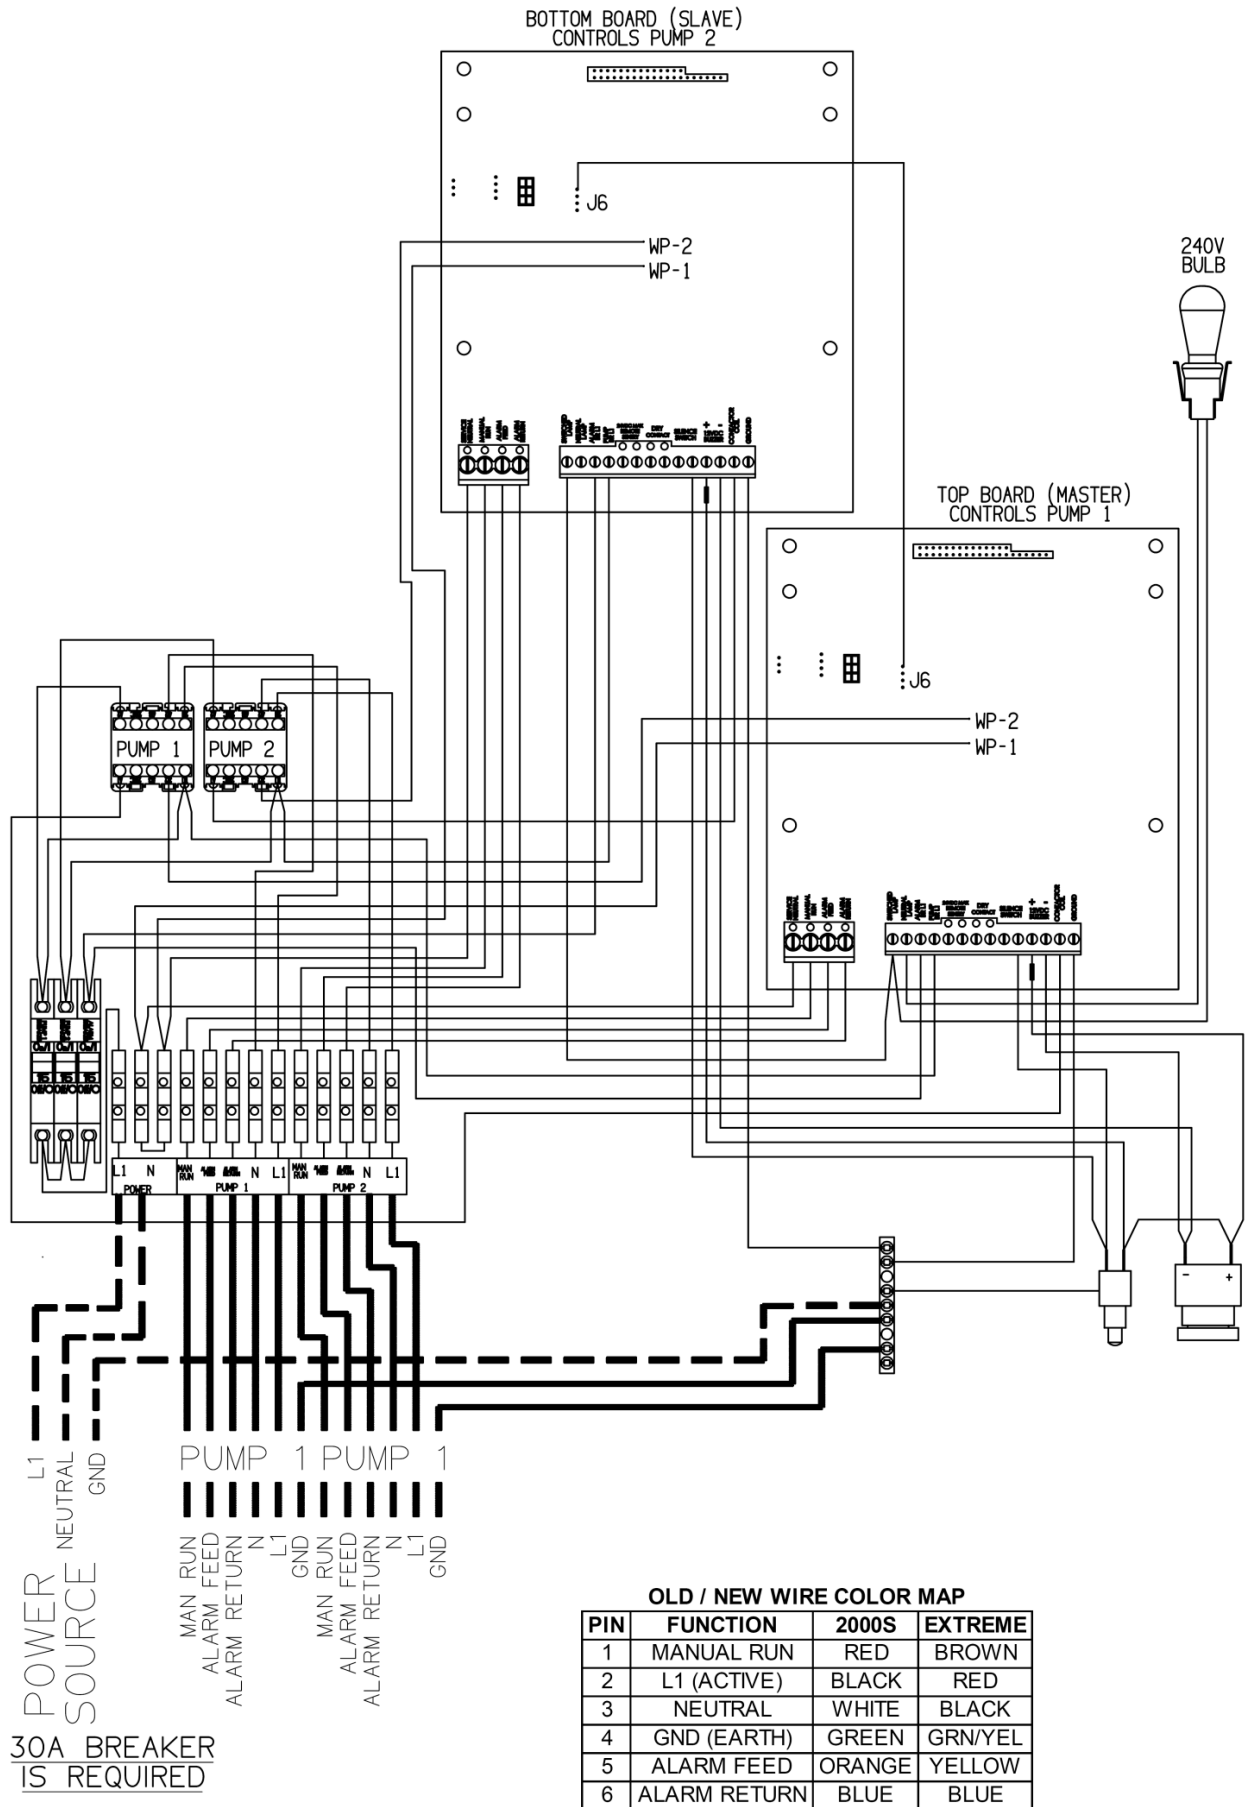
BOTTOM BOARD (SLAVE)
CONTROLS PUMP 2

J6

WP-2
WP-1

240V
BULB

TOP BOARD (MASTER)
CONTROLS PUMP 1

J6

WP-2
WP-1

PUMP 1
PUMP 2

L1 N
POWER

MAN RUN
PUMP 1
N L1

MAN RUN
PUMP 2
N L1

L1
NEUTRAL
GND

POWER
SOURCE

30A BREAKER
IS REQUIRED

PUMP 1 PUMP 1

MAN RUN
ALARM FEED
ALARM RETURN
N
L1
GND
MAN RUN
ALARM FEED
ALARM RETURN
N
L1
GND

OLD / NEW WIRE COLOR MAP

| PIN | FUNCTION | 2000S | EXTREME |
|---|---|---|---|
| 1 | MANUAL RUN | RED | BROWN |
| 2 | L1 (ACTIVE) | BLACK | RED |
| 3 | NEUTRAL | WHITE | BLACK |
| 4 | GND (EARTH) | GREEN | GRN/YEL |
| 5 | ALARM FEED | ORANGE | YELLOW |
| 6 | ALARM RETURN | BLUE | BLUE |